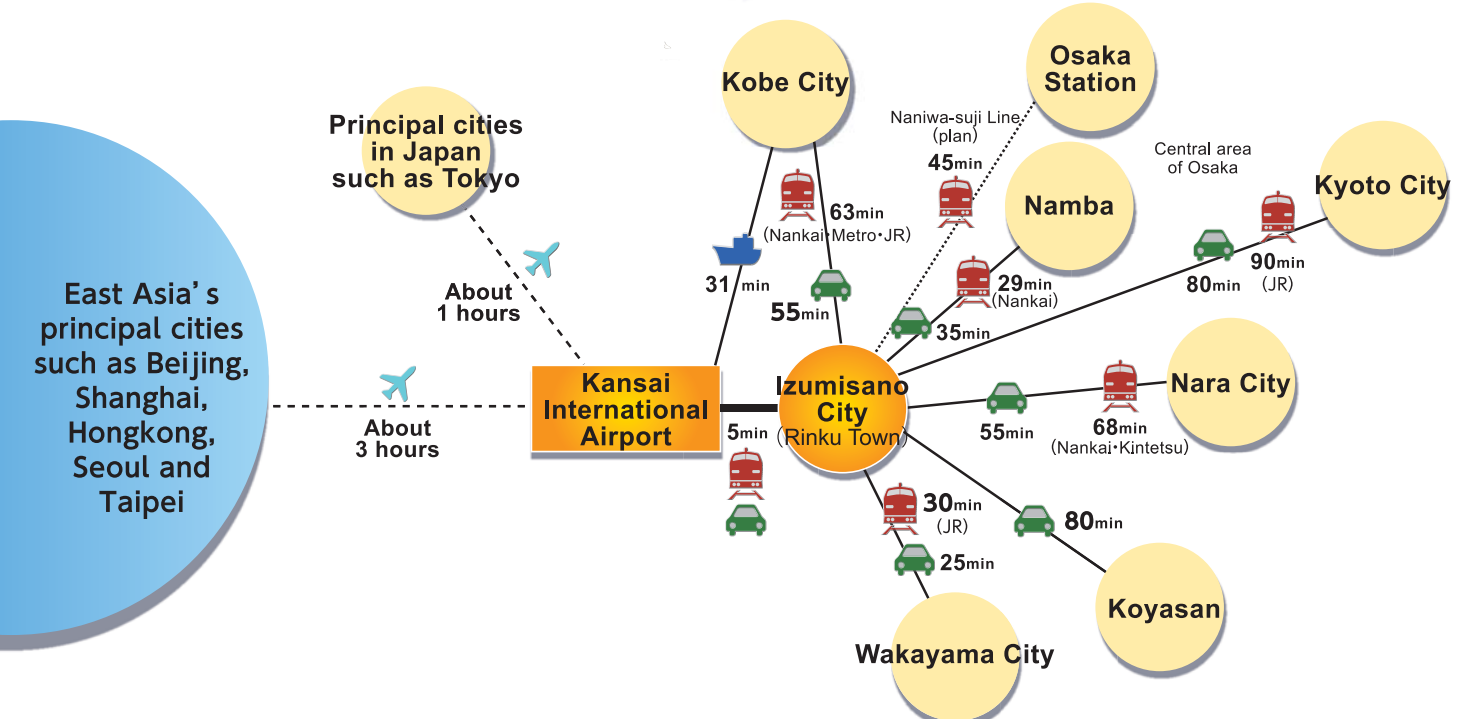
East Asia's principal cities such as Beijing, Shanghai, Hongkong, Seoul and Taipei

About 3 hours

Principal cities in Japan such as Tokyo

About 1 hours

Kansai International Airport

5min

Izumisano City (Rinku Town)

Kobe City

31 min

63min (Nankai・Metro・JR)

55min

Osaka Station

Naniwa-suji Line (plan)

45min

Namba

29min (Nankai)

35min

Central area of Osaka

Kyoto City

80min

90min (JR)

Nara City

55min

68min (Nankai・Kintetsu)

30min (JR)

25min

80min

Wakayama City

Koyasan